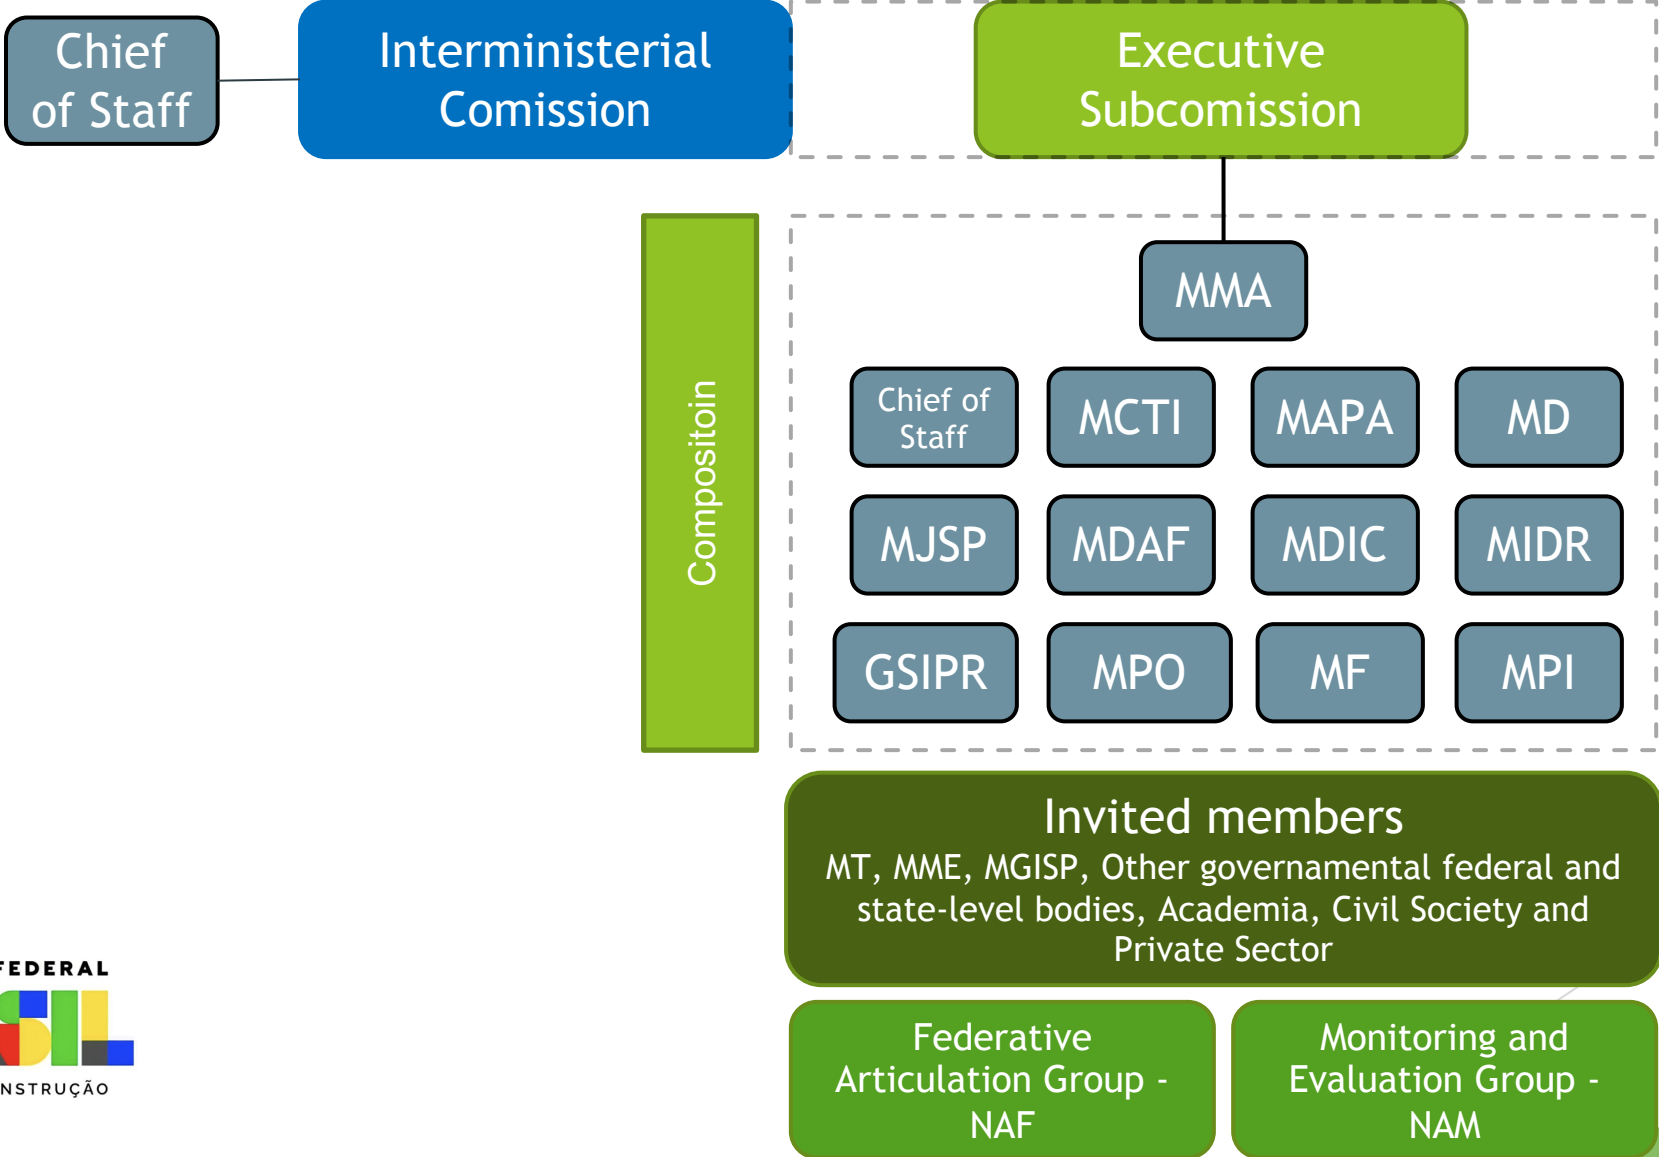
Chief of Staff

Interministerial Comission

Executive Subcomission

Compositoin

MMA

Chief of Staff

MCTI

MAPA

MD

MJSP

MDAF

MDIC

MIDR

GSIPR

MPO

MF

MPI

Invited members
MT, MME, MGISP, Other governamental federal and state-level bodies, Academia, Civil Society and Private Sector

Federative Articulation Group - NAF

Monitoring and Evaluation Group - NAM

FEDERAL

NSTRUÇÃO